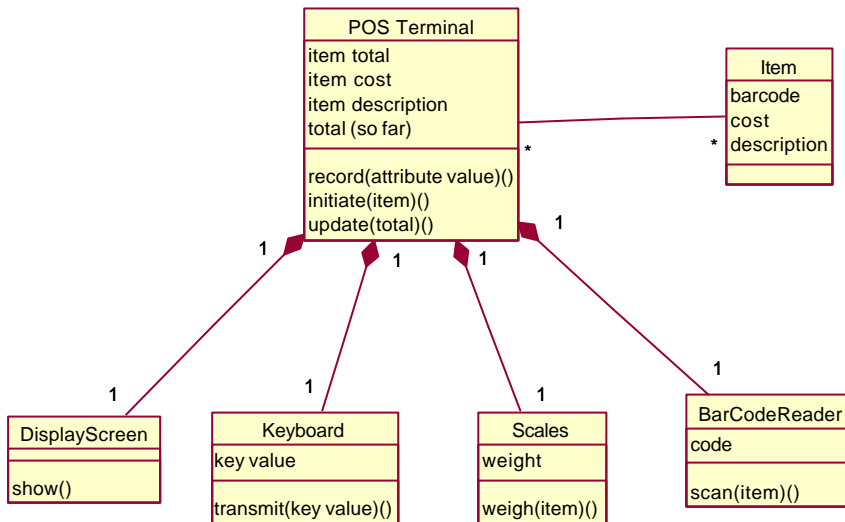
POS Terminal
item total
item cost
item description
total (so far)
record(attribute value)()
initiate(item)()
update(total)()

Item
barcode
cost
description

*
*

1
1
1
1

1
1
1
1

DisplayScreen
show()

Keyboard
key value
transmit(key value)()

Scales
weight
weigh(item)()

BarCodeReader
code
scan(item)()